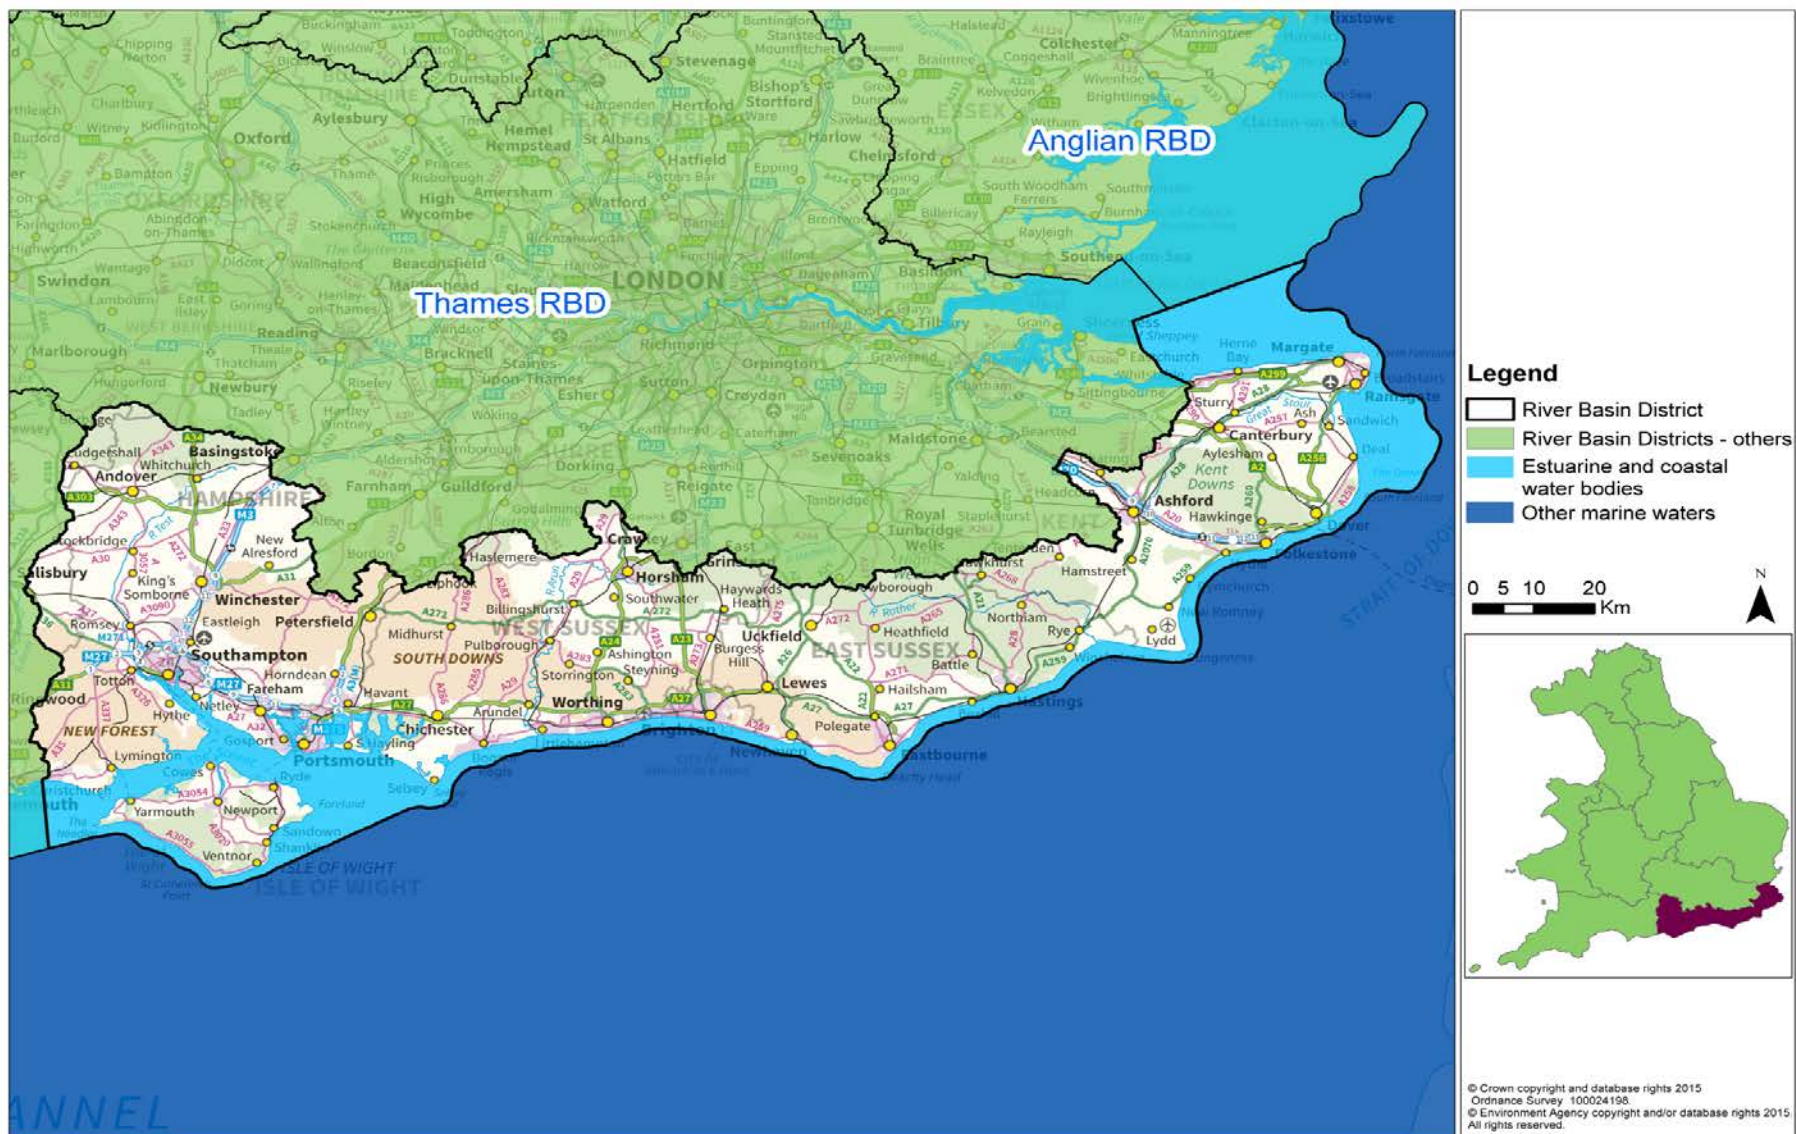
Anglian RBD

Thames RBD

LONDON

Buckingham
Chipping Norton
Toddington
Stevenage
Buntingford
Stansted Mountfitchet
Halstead
Colchester
Manningtree
Felixstowe
Dunstable
Luton
Bishop's Stortford
Harpenden
Hertford
Ware
Coggeshall
Kelvedon
Wivenhoe
Brightlingsea
Witney
Kidlington
Charlbury
Aylesbury
Oxford
Hemel Hempstead
St Albans
Harlow
Witham
Clacton-on-Sea
Burford
Hatfield
Epping
Chelmsford
Bampton
Princes Risborough
Thame
Potters Bar
Amersham
Watford
High Wycombe
Abingdon on-Thames
Faringdon
South Woodham Ferrers
Billericay
Rayleigh
Southend-on-Sea
Burnham-on-Crouch
Brentwood
Basildon
Swindon
Wantage
Didcot
Wallingford
Beaconsfield
Harrow
Dagenham
Lambourn
Maidenhead
Slough
Reading
Henley-on-Thames
Windsor
Marlborough
Hungerford
Thatcham
Theale
Newbury
Tadley
Bracknell
Staines-upon-Thames
Richmond
Richmond
Orpington
Tilbury
Gravesend
Grain
Sheerness
Sheppey
Herne Bay
Margate
Eastchurch
Whitstable
Broadstairs
Ramsgate
Sittingbourne
Chatham
Riseley
Hartley Wintney
Woking
Esher
Sutton
Croydon
Caterham
Maidstone
Sevenoaks
Bearsted
Sturry
Canterbury
Ash
Sandwich
Deal
Aylesham
Kent Downs
Ashford
Hawkinge
Dover
Folkestone
Yalding
Tonbridge
Royal Tunbridge Wells
Staplehurst
Headcorn
Tenterden
Hawkhurst
Hamstreet
New Romney
Lydd
Aldershot
Farnborough
Farnham
Guildford
Dorking
Reigate
Redhill
Leatherhead
Godalming
Basingstoke
Ludgershall
Whitchurch
Andover
HAMPSHIRE
Stockbridge
New Alresford
Alton
Bordon
Salisbury
King's Somborne
Winchester
Romsey
Eastleigh
Petersfield
Southampton
Totton
Horndean
Fareham
Havant
Ringwood
Hythe
Netley
Gosport
Portsmouth
Hayling
Chichester
Selsey
NEW FOREST
Lymington
Cowes
Ryde
Christchurch
Yarmouth
Newport
Sandown
Shanklin
Ventnor
ISLE OF WIGHT
Haslemere
Midhurst
Pulborough
SOUTH DOWNS
WEST SUSSEX
Billingshurst
Horsham
Crawley
Southwater
Ashington
Steyning
Storrington
Arundel
Worthing
Brighton
Haywards Heath
Burgess Hill
Uckfield
Lewes
Newhaven
Polegate
Eastbourne
EAST SUSSEX
Heathfield
Hailsham
Battle
Northiam
Rye
Hastings
Crowborough
East Grinstead
Bognor Regis
Rother
KENT
STRAIT OF DOVER
CHANNEL
A34
A303
A30
A36
A338
M3
M27
M275
A27
A31
A3
A272
A24
A23
A22
A21
A26
A259
A28
A2
A20
A299
A256
A2070
A3054
A3055

Legend
River Basin District
River Basin Districts - others
Estuarine and coastal water bodies
Other marine waters

0 5 10 20 Km

N

© Crown copyright and database rights 2015 Ordnance Survey 100024198.
© Environment Agency copyright and/or database rights 2015. All rights reserved.